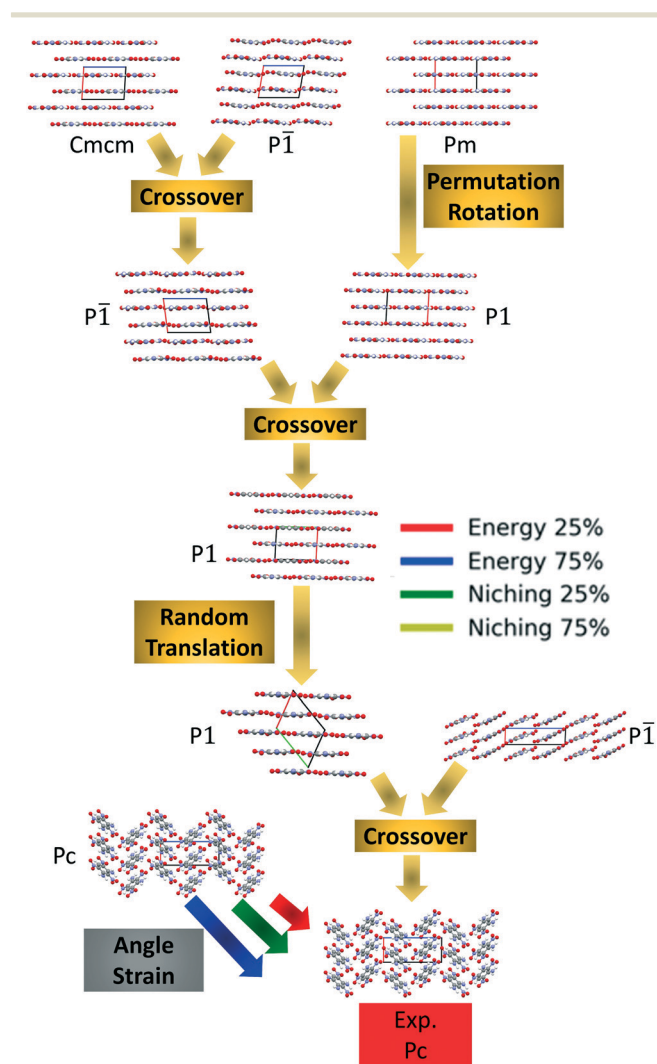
Cmcm

$P\overline{1}$

Pm

Crossover

Permutation Rotation

$P\overline{1}$

P1

Crossover

P1

Energy 25%

Energy 75%

Niching 25%

Niching 75%

Random Translation

P1

$P\overline{1}$

Pc

Crossover

Angle Strain

Exp. Pc